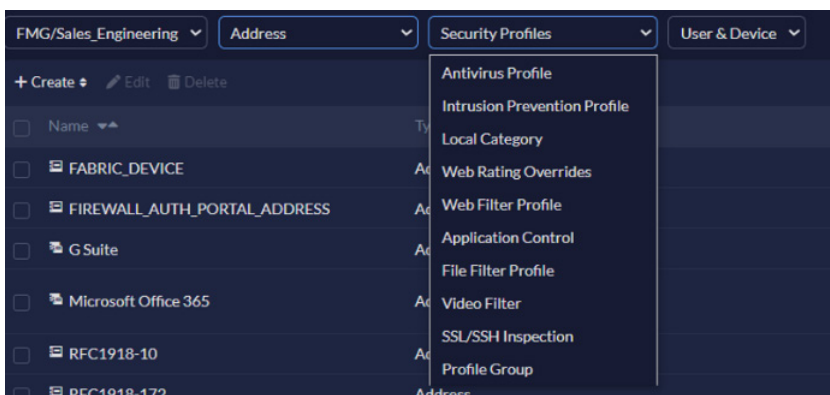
FMG/Sales_Engineering
Address
Security Profiles
User & Device

+ Create
Edit
Delete

Name
Ty

FABRIC_DEVICE
Ad
FIREWALL_AUTH_PORTAL_ADDRESS
Ad
G Suite
Ad
Microsoft Office 365
Ad
RFC1918-10
Ad
RFC1918-172
Address

Antivirus Profile
Intrusion Prevention Profile
Local Category
Web Rating Overrides
Web Filter Profile
Application Control
File Filter Profile
Video Filter
SSL/SSH Inspection
Profile Group